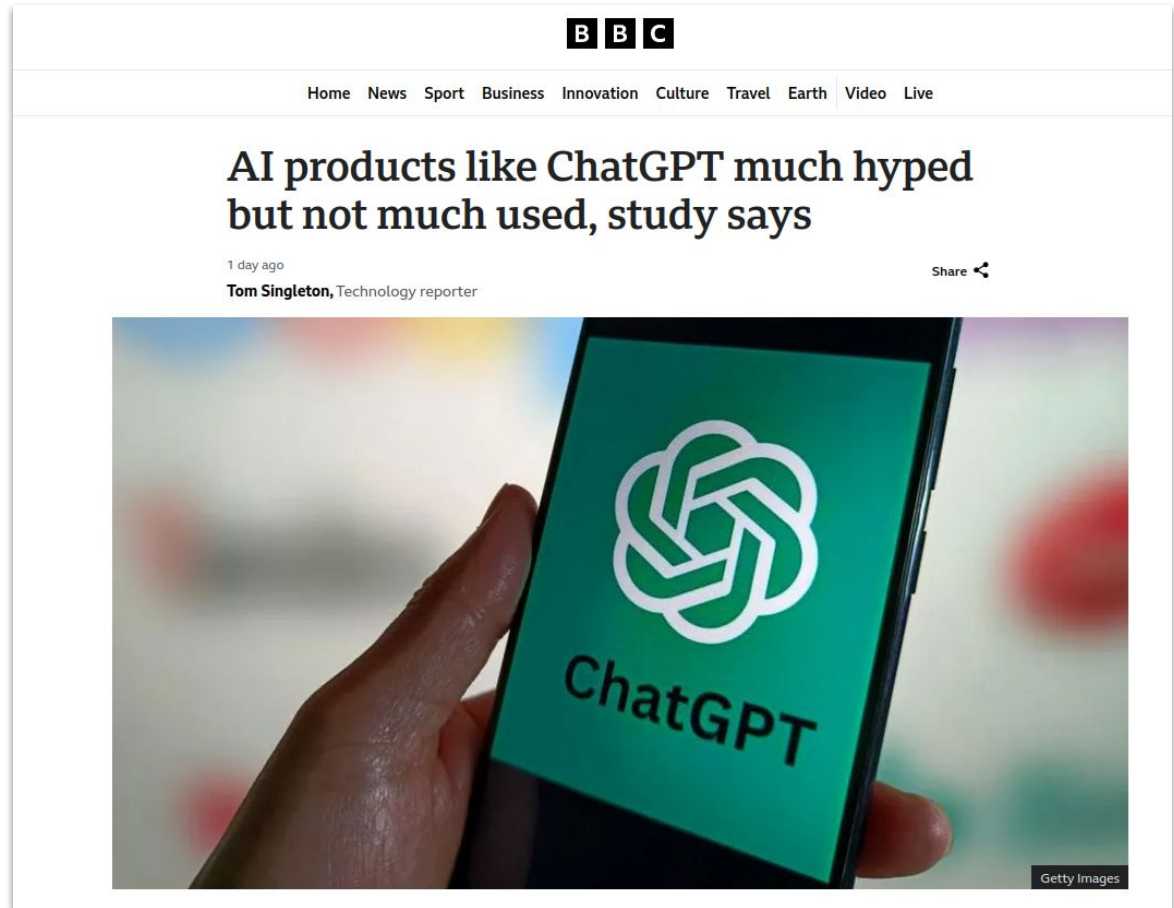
BBC

Home News Sport Business Innovation Culture Travel Earth Video Live

AI products like ChatGPT much hyped but not much used, study says

1 day ago

Share

Tom Singleton, Technology reporter

ChatGPT

Getty Images